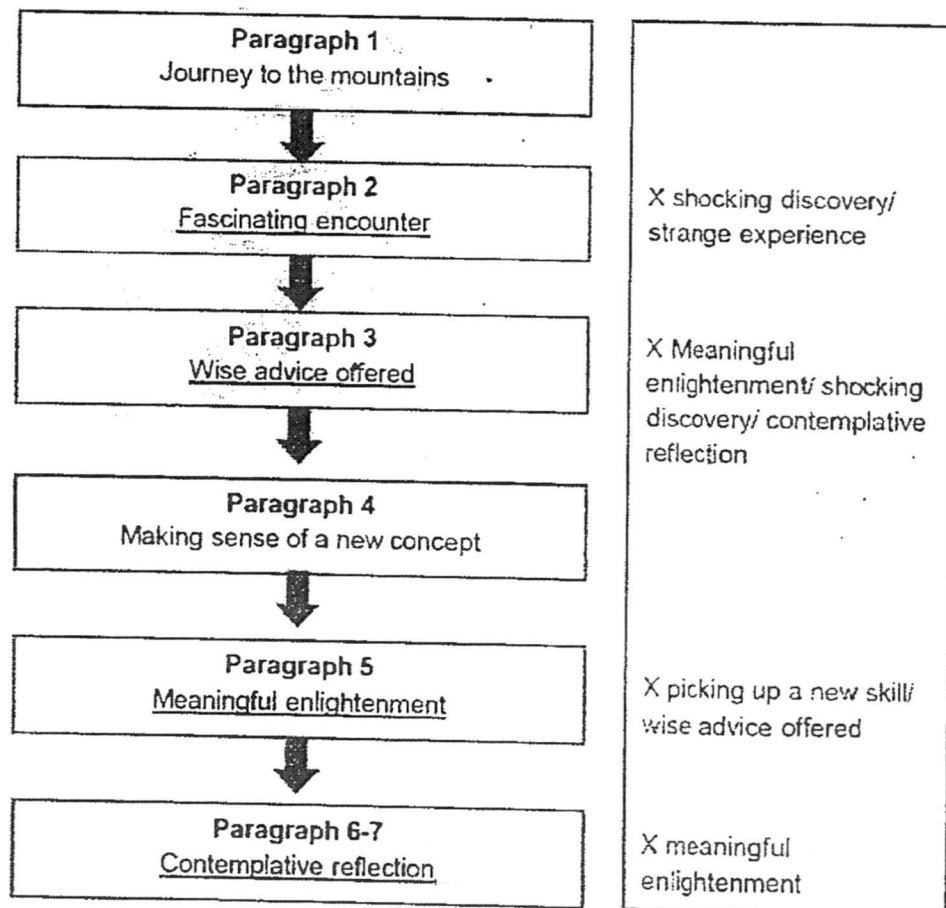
Paragraph 1
Journey to the mountains

Paragraph 2
Fascinating encounter

X shocking discovery/ strange experience

Paragraph 3
Wise advice offered

X Meaningful enlightenment/ shocking discovery/ contemplative reflection

Paragraph 4
Making sense of a new concept

Paragraph 5
Meaningful enlightenment

X picking up a new skill/ wise advice offered

Paragraph 6-7
Contemplative reflection

X meaningful enlightenment